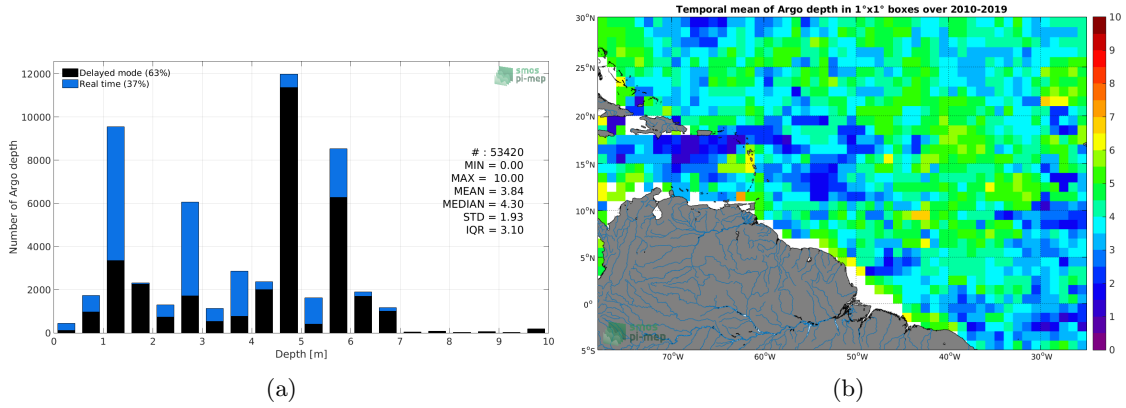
Delayed mode (63%)
Real time (37%)

smos pi-mep

Number of Argo depth

12000
10000
8000
6000
4000
2000
0

# : 53420
MIN = 0.00
MAX = 10.00
MEAN = 3.84
MEDIAN = 4.30
STD = 1.93
IQR = 3.10

0 1 2 3 4 5 6 7 8 9 10
Depth [m]

(a)

Temporal mean of Argo depth in 1°x1° boxes over 2010-2019

30°N
25°N
20°N
15°N
10°N
5°N
0°
5°S

70°W 60°W 50°W 40°W 30°W

smos pi-mep

10
9
8
7
6
5
4
3
2
1
0

(b)